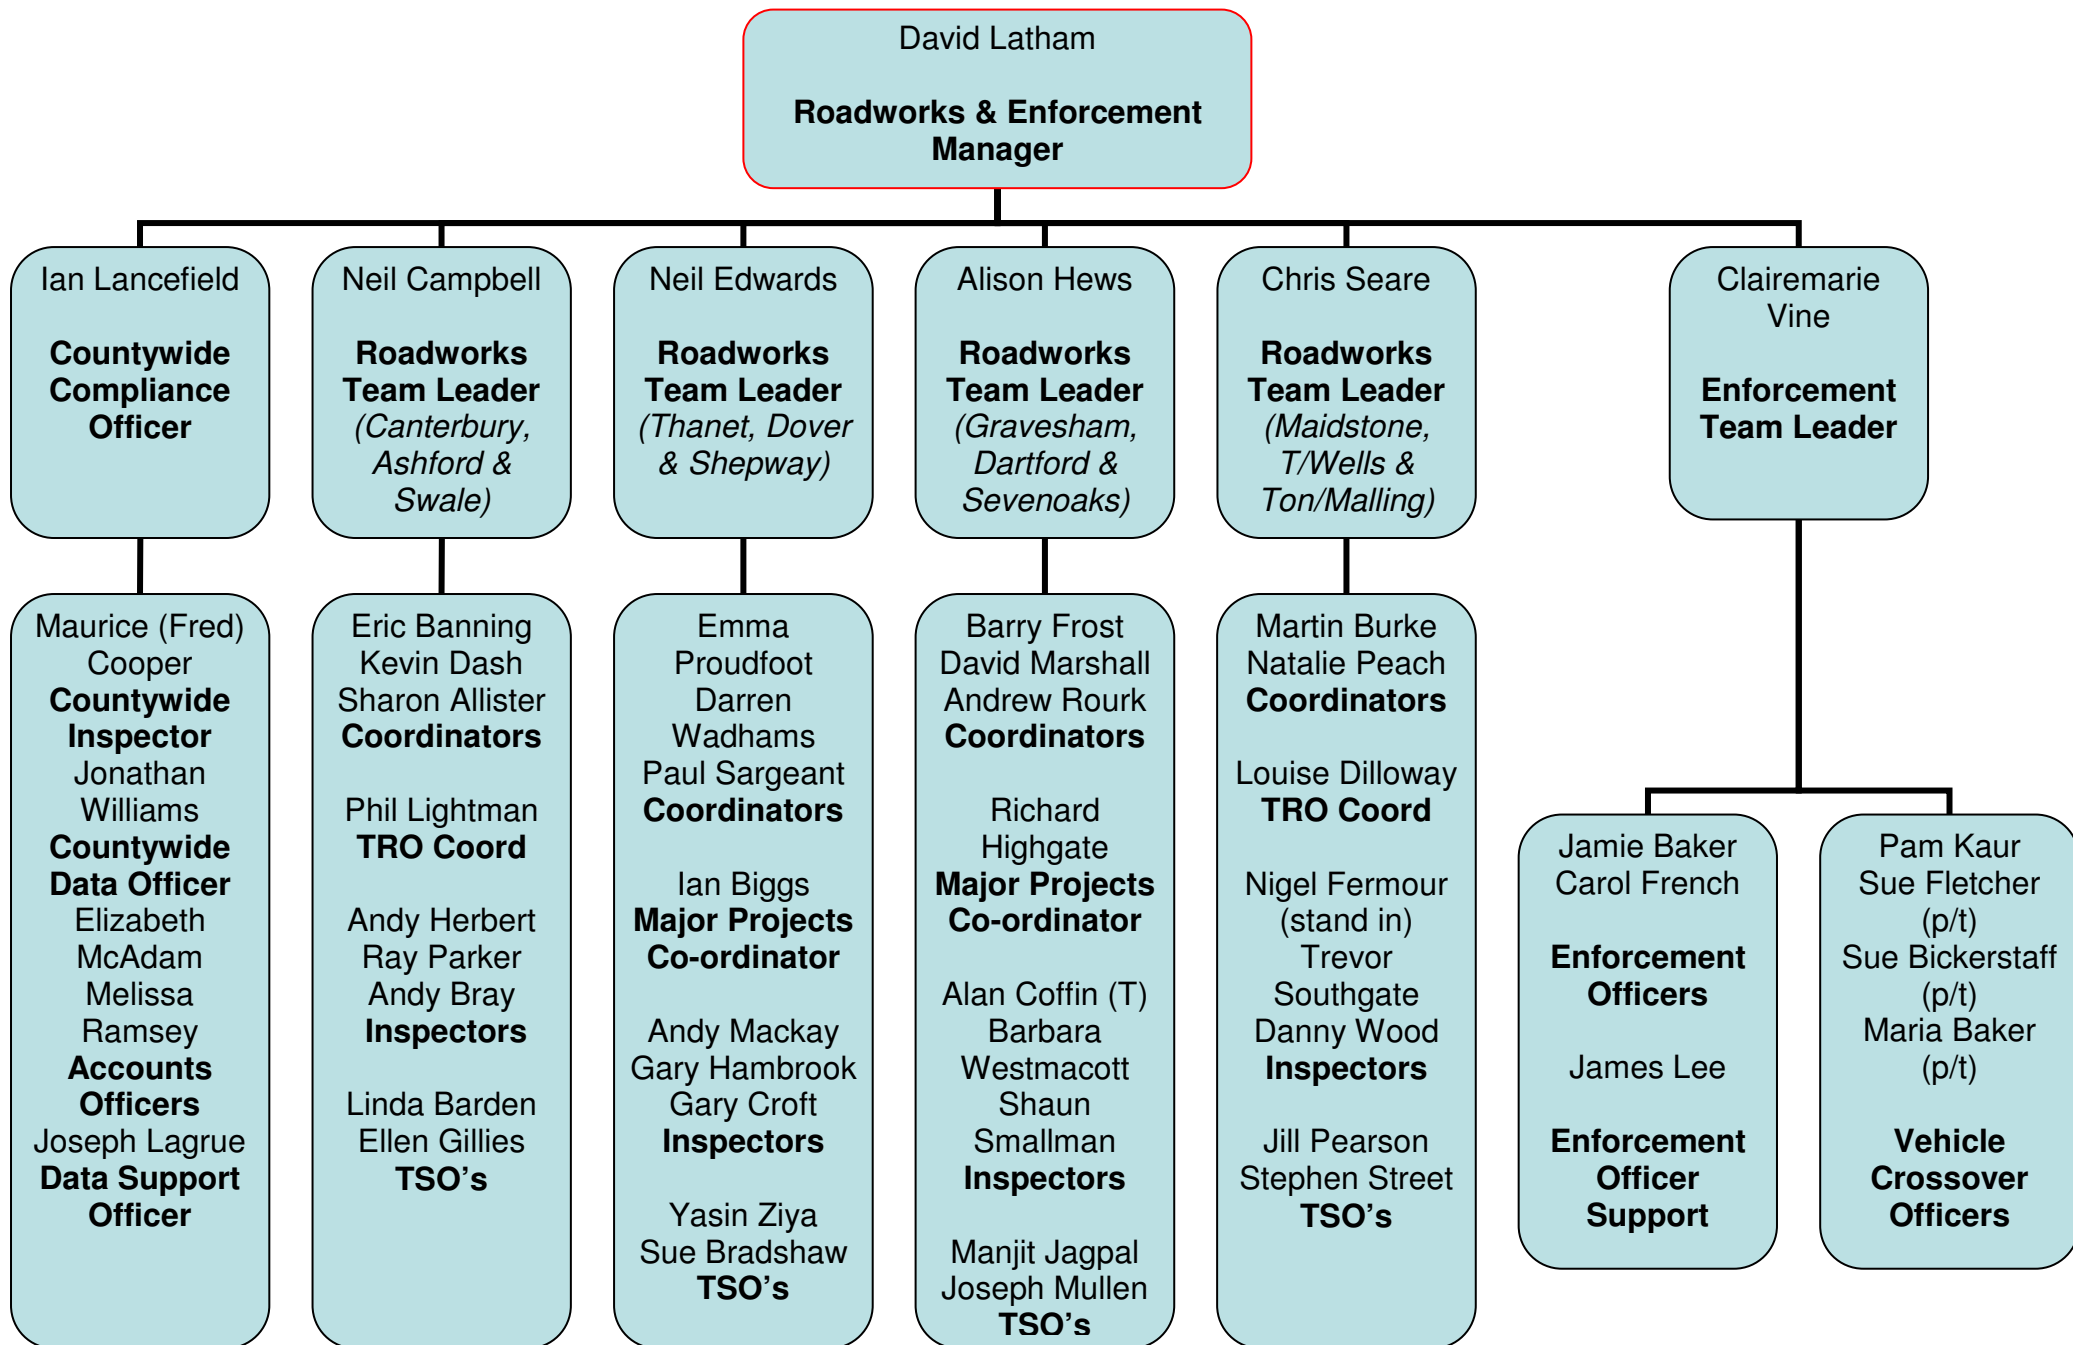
David Latham

**Roadworks & Enforcement Manager**

Ian Lancefield

**Countywide Compliance Officer**

Neil Campbell

**Roadworks Team Leader** *(Canterbury, Ashford & Swale)*

Neil Edwards

**Roadworks Team Leader** *(Thanet, Dover & Shepway)*

Alison Hews

**Roadworks Team Leader** *(Gravesham, Dartford & Sevenoaks)*

Chris Seare

**Roadworks Team Leader** *(Maidstone, T/Wells & Ton/Malling)*

Clairemarie Vine

**Enforcement Team Leader**

Maurice (Fred) Cooper
**Countywide Inspector**
Jonathan Williams
**Countywide Data Officer**
Elizabeth McAdam
Melissa Ramsey
**Accounts Officers**
Joseph Lagrue
**Data Support Officer**

Eric Banning
Kevin Dash
Sharon Allister
**Coordinators**

Phil Lightman
**TRO Coord**

Andy Herbert
Ray Parker
Andy Bray
**Inspectors**

Linda Barden
Ellen Gillies
**TSO's**

Emma Proudfoot
Darren Wadhams
Paul Sargeant
**Coordinators**

Ian Biggs
**Major Projects Co-ordinator**

Andy Mackay
Gary Hambrook
Gary Croft
**Inspectors**

Yasin Ziya
Sue Bradshaw
**TSO's**

Barry Frost
David Marshall
Andrew Rourk
**Coordinators**

Richard Highgate
**Major Projects Co-ordinator**

Alan Coffin (T)
Barbara Westmacott
Shaun Smallman
**Inspectors**

Manjit Jagpal
Joseph Mullen
**TSO's**

Martin Burke
Natalie Peach
**Coordinators**

Louise Dilloway
**TRO Coord**

Nigel Fermour (stand in)
Trevor Southgate
Danny Wood
**Inspectors**

Jill Pearson
Stephen Street
**TSO's**

Jamie Baker
Carol French

**Enforcement Officers**

James Lee

**Enforcement Officer Support**

Pam Kaur
Sue Fletcher (p/t)
Sue Bickerstaff (p/t)
Maria Baker (p/t)

**Vehicle Crossover Officers**